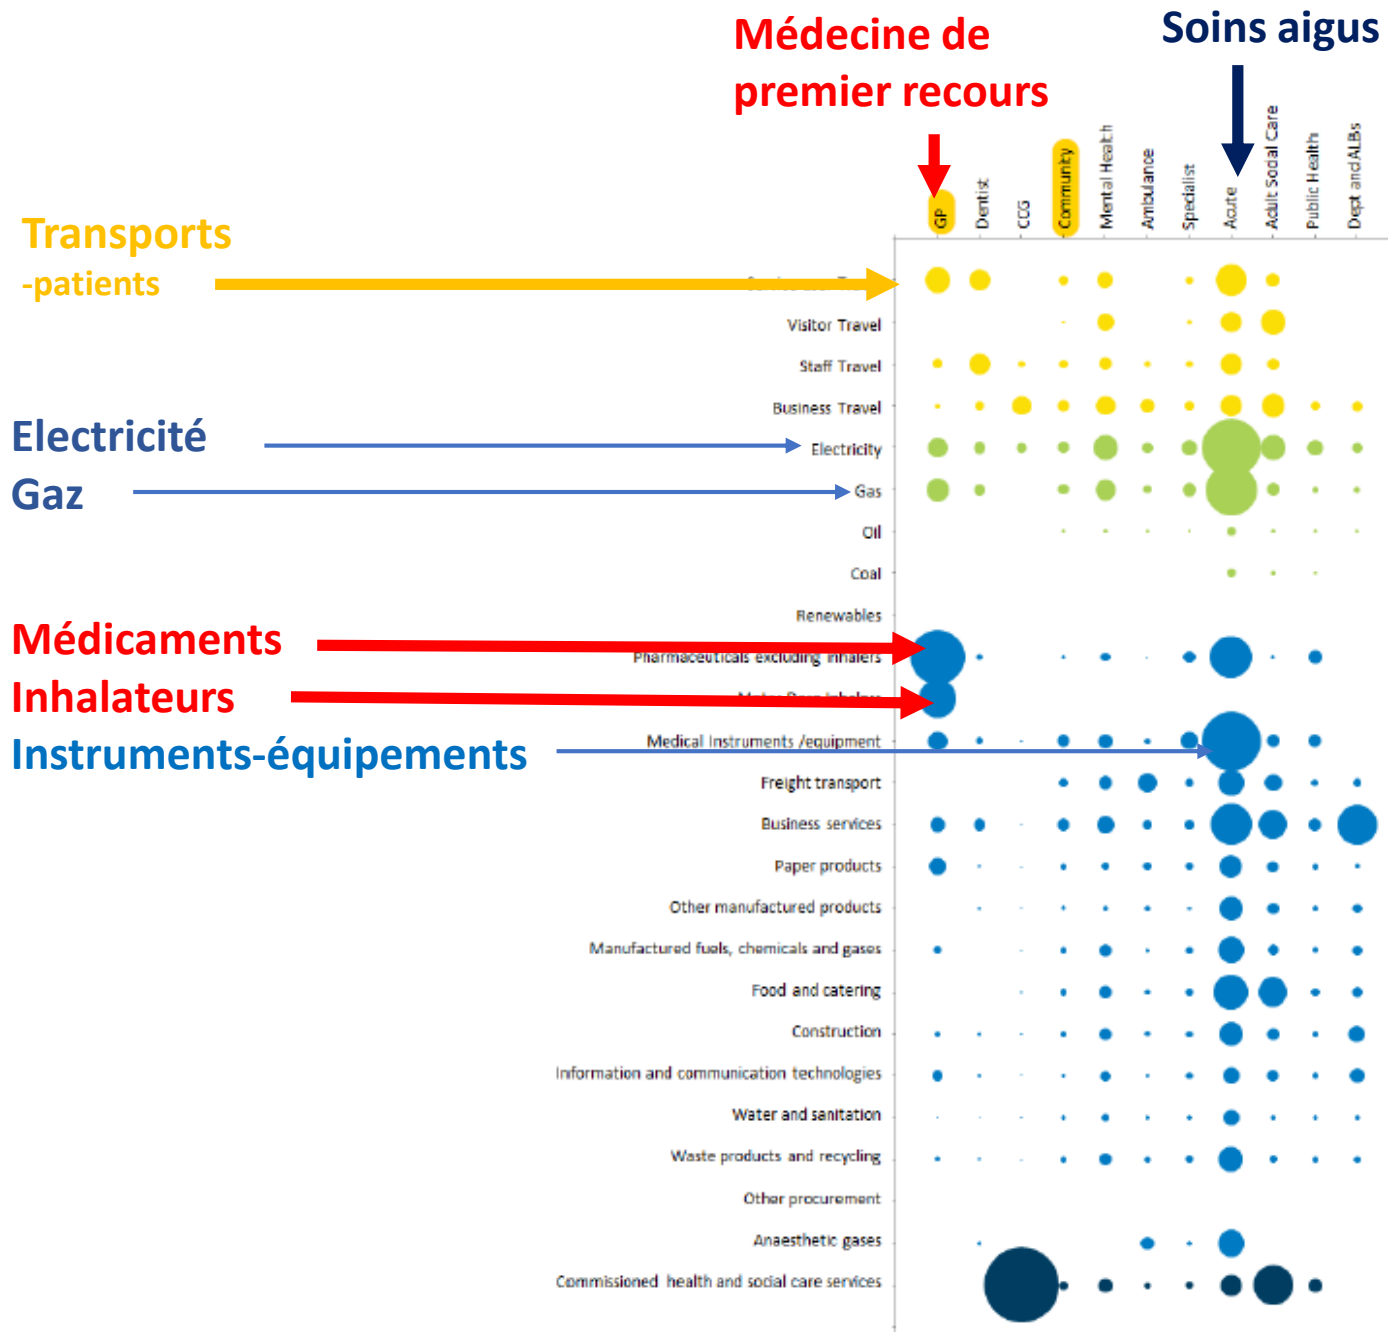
Médecine de premier recours

Soins aigus

GP
Dentist
CCG
Community
Mental Health
Ambulance
Specialist
Acute
Adult Social Care
Public Health
Dept and ALBs

Transports -patients

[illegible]

Visitor Travel

Staff Travel

Business Travel

Electricité

Electricity

Gaz

Gas

Oil

Coal

Renewables

Médicaments

Pharmaceuticals excluding inhalers

Inhalateurs

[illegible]

Instruments-équipements

Medical Instruments /equipment

Freight transport

Business services

Paper products

Other manufactured products

Manufactured fuels, chemicals and gases

Food and catering

Construction

Information and communication technologies

Water and sanitation

Waste products and recycling

Other procurement

Anaesthetic gases

Commissioned health and social care services